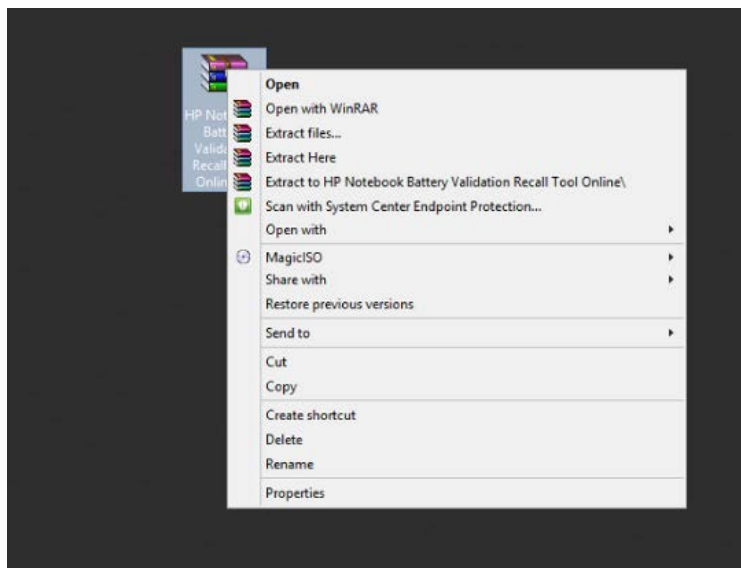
HP Not
Batt
Valid
Recall
Onlin

Open
Open with WinRAR
Extract files...
Extract Here
Extract to HP Notebook Battery Validation Recall Tool Online\
Scan with System Center Endpoint Protection...
Open with
MagicISO
Share with
Restore previous versions
Send to
Cut
Copy
Create shortcut
Delete
Rename
Properties